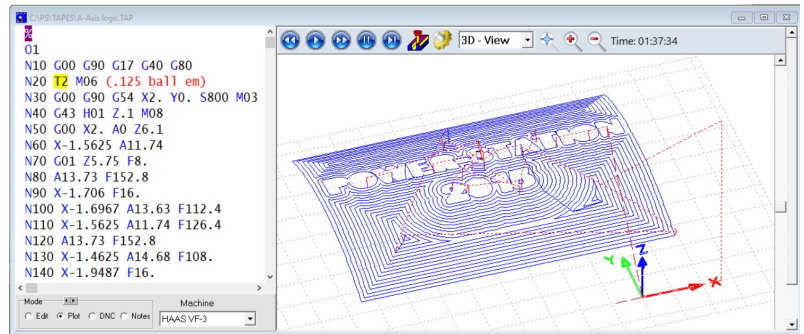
C:\PS\TAPES\A-Axis logo.TAP

%
O1
N10 G00 G90 G17 G40 G80
N20 T2 M06 (.125 ball em)
N30 G00 G90 G54 X2. Y0. S800 M03
N40 G43 H01 Z.1 M08
N50 G00 X2. A0 Z6.1
N60 X-1.5625 A11.74
N70 G01 Z5.75 F8.
N80 A13.73 F152.8
N90 X-1.706 F16.
N100 X-1.6967 A13.63 F112.4
N110 X-1.5625 A11.74 F126.4
N120 A13.73 F152.8
N130 X-1.4625 A14.68 F108.
N140 X-1.9487 F16.

Mode
Edit Plot DNC Notes

Machine
HAAS VF-3

3D - View

Time: 01:37:34

Y
Z
X